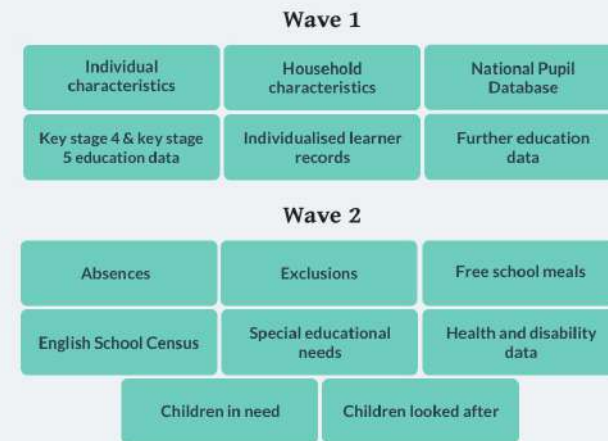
Wave 1

Individual characteristics

Household characteristics

National Pupil Database

Key stage 4 & key stage 5 education data

Individualised learner records

Further education data

Wave 2

Absences

Exclusions

Free school meals

English School Census

Special educational needs

Health and disability data

Children in need

Children looked after